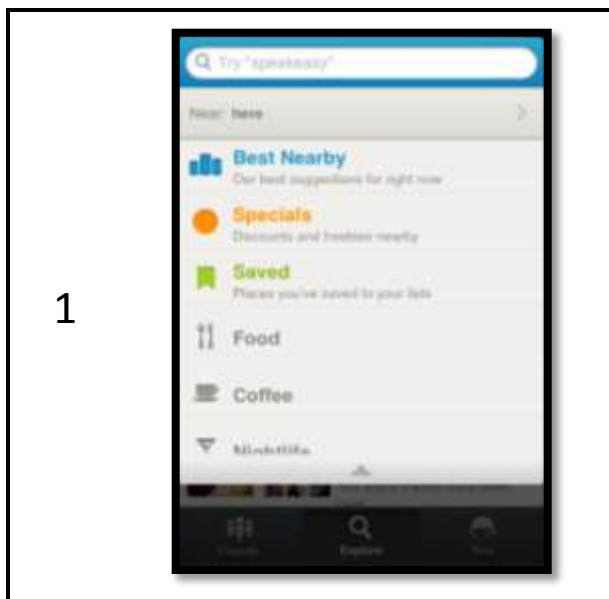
1

Try "speakeasy"

Near: here

Best Nearby
Our best suggestions for right now

Specials
Discounts and freebies nearby

Saved
Places you've saved to your lists

Food

Coffee

Nightlife

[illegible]

Friends

Explore

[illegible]